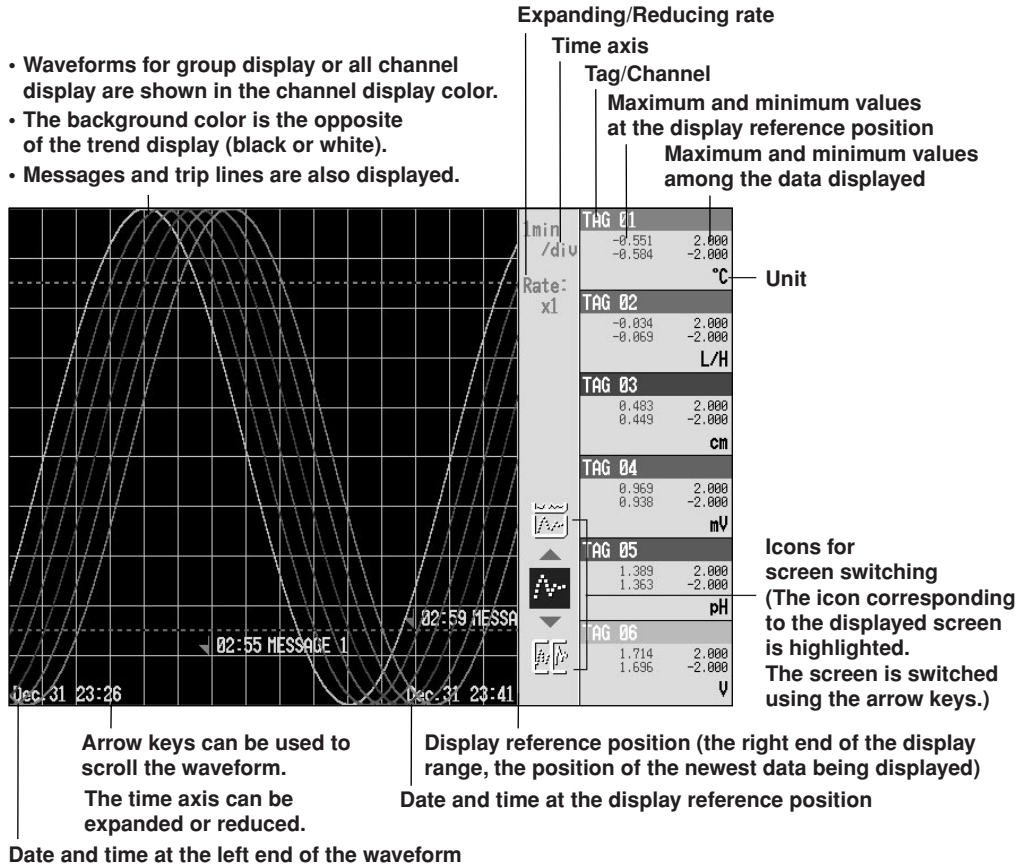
Expanding/Reducing rate

Time axis

Tag/Channel

Maximum and minimum values at the display reference position

Maximum and minimum values among the data displayed

• Waveforms for group display or all channel display are shown in the channel display color.
• The background color is the opposite of the trend display (black or white).
• Messages and trip lines are also displayed.

1min /div

Rate: x1

TAG 01
-0.551 2.000
-0.584 -2.000
°C

Unit

TAG 02
-0.034 2.000
-0.069 -2.000
L/H

TAG 03
0.483 2.000
0.449 -2.000
cm

TAG 04
0.969 2.000
0.938 -2.000
mV

TAG 05
1.389 2.000
1.363 -2.000
pH

TAG 06
1.714 2.000
1.696 -2.000
V

Icons for screen switching (The icon corresponding to the displayed screen is highlighted. The screen is switched using the arrow keys.)

02:59 MESSA

02:55 MESSAGE 1

Dec.31 23:26

Dec.31 23:41

Arrow keys can be used to scroll the waveform.

The time axis can be expanded or reduced.

Display reference position (the right end of the display range, the position of the newest data being displayed)

Date and time at the display reference position

Date and time at the left end of the waveform